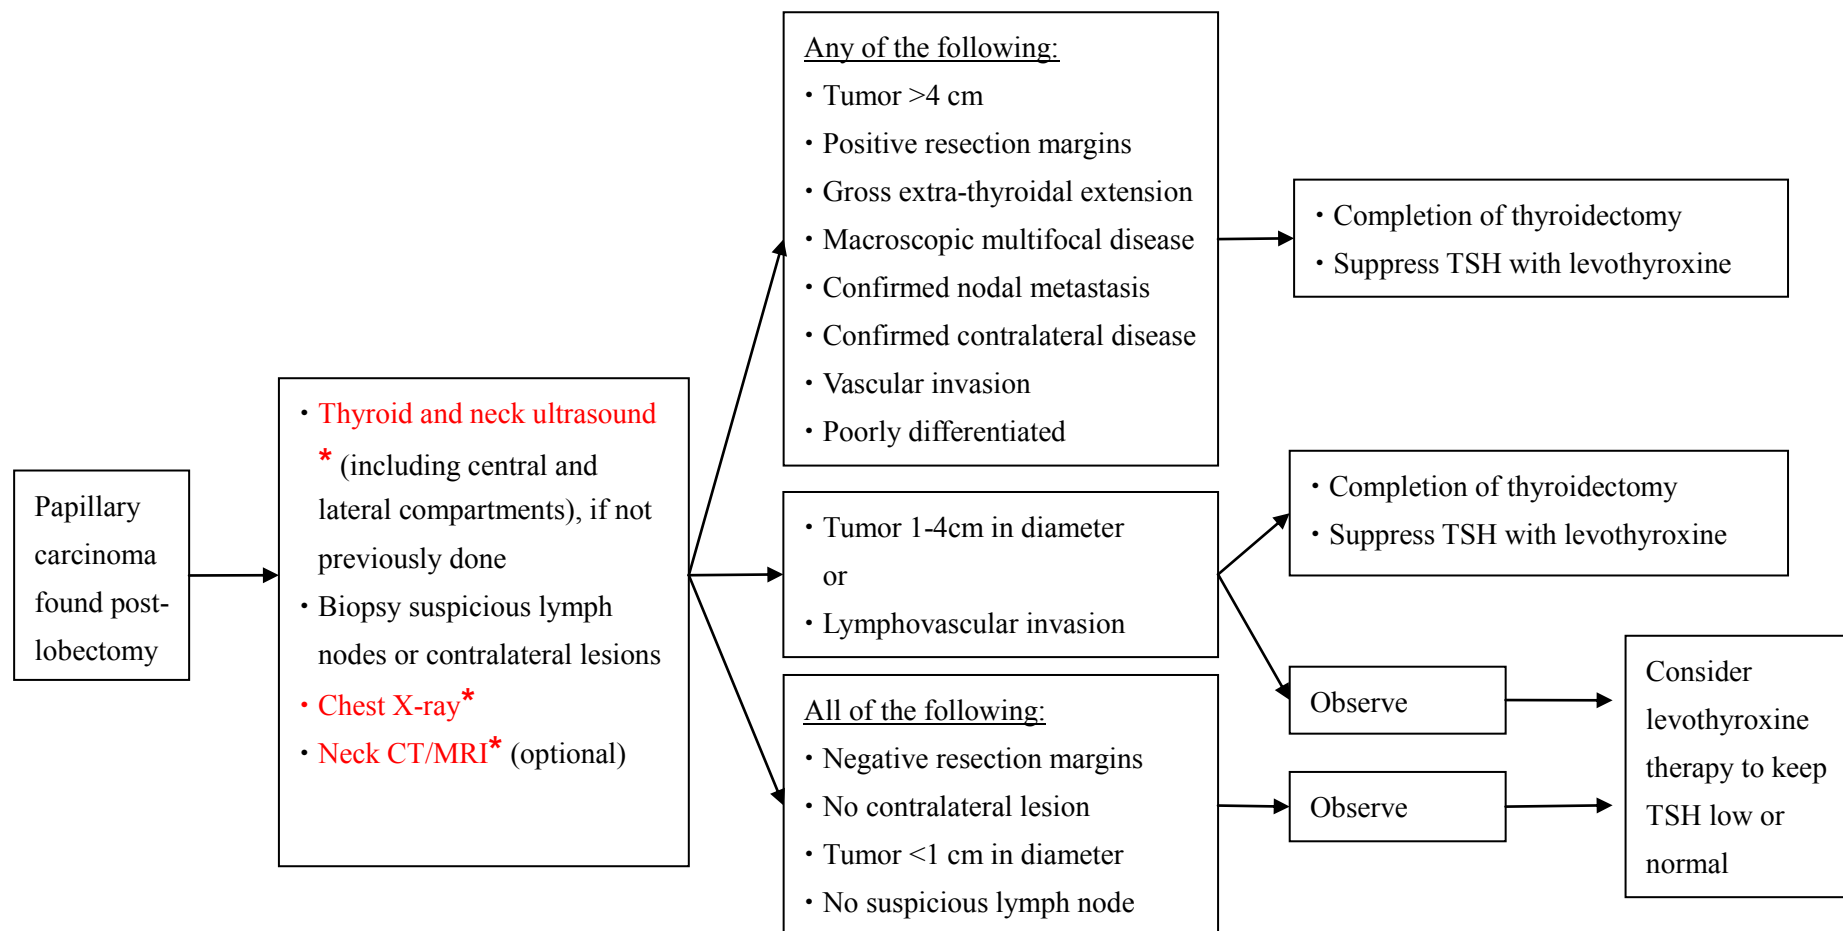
Papillary carcinoma found post-lobectomy

• Thyroid and neck ultrasound * (including central and lateral compartments), if not previously done
• Biopsy suspicious lymph nodes or contralateral lesions
• Chest X-ray*
• Neck CT/MRI* (optional)

Any of the following:
• Tumor >4 cm
• Positive resection margins
• Gross extra-thyroidal extension
• Macroscopic multifocal disease
• Confirmed nodal metastasis
• Confirmed contralateral disease
• Vascular invasion
• Poorly differentiated

• Completion of thyroidectomy
• Suppress TSH with levothyroxine

• Tumor 1-4cm in diameter
or
• Lymphovascular invasion

• Completion of thyroidectomy
• Suppress TSH with levothyroxine

Observe

All of the following:
• Negative resection margins
• No contralateral lesion
• Tumor <1 cm in diameter
• No suspicious lymph node

Observe

Consider levothyroxine therapy to keep TSH low or normal